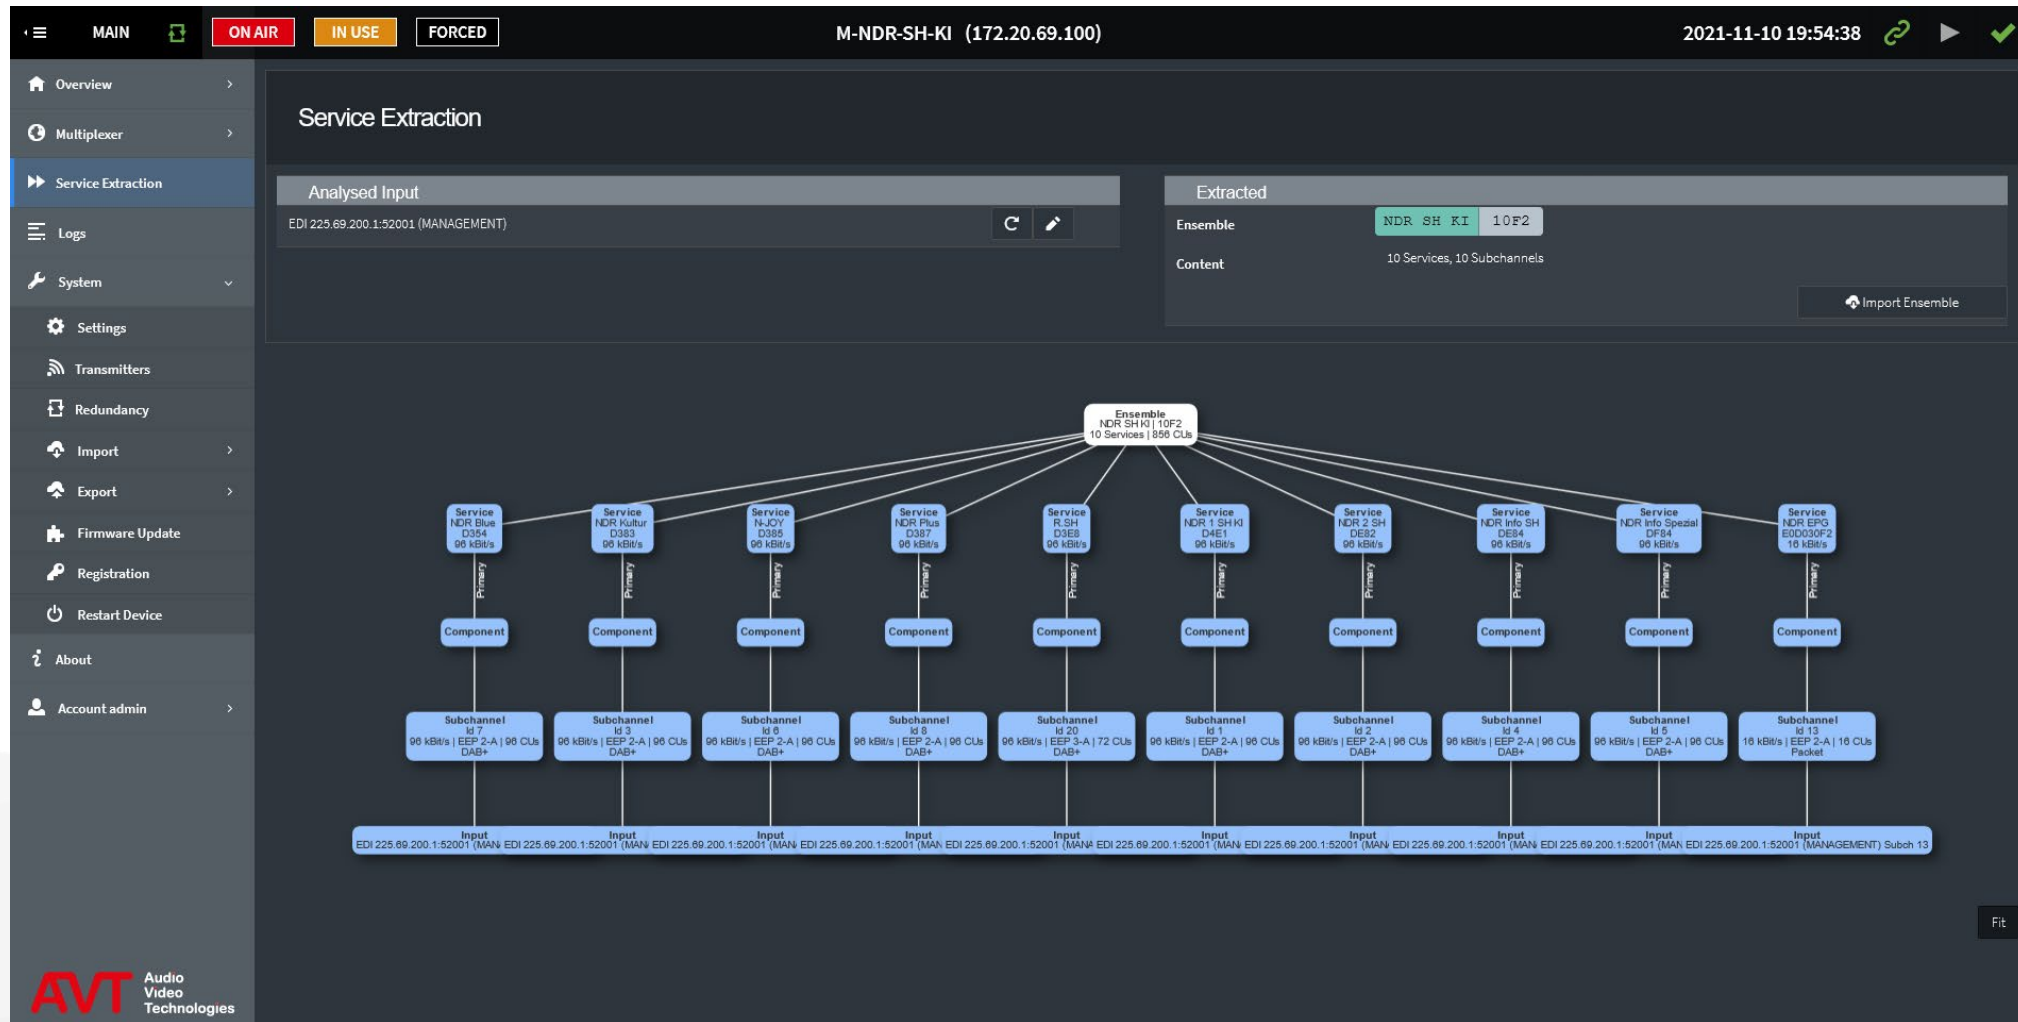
MAIN ON AIR IN USE FORCED M-NDR-SH-KI (172.20.69.100) 2021-11-10 19:54:38

Overview
Multiplexer
Service Extraction
Logs
System
Settings
Transmitters
Redundancy
Import
Export
Firmware Update
Registration
Restart Device
About
Account admin

Service Extraction

Analysed Input
EDI 225.69.200.1:52001 (MANAGEMENT)

Extracted
Ensemble NDR SH KI 10F2
Content 10 Services, 10 Subchannels
Import Ensemble

Ensemble
NDR SH KI | 10F2
10 Services | 856 CUs

Service NDR Blue D354 96 kBit/s
Service NDR Kultur D383 96 kBit/s
Service N-JOY D385 96 kBit/s
Service NDR Plus D387 96 kBit/s
Service R.SH D3E8 96 kBit/s
Service NDR 1 SH KI D4E1 96 kBit/s
Service NDR 2 SH DE82 96 kBit/s
Service NDR Info SH DE84 96 kBit/s
Service NDR Info Spezial DF84 96 kBit/s
Service NDR EPG E0D030F2 16 kBit/s

Primary Primary Primary Primary Primary Primary Primary Primary Primary Primary

Component Component Component Component Component Component Component Component Component Component

Subchannel Id 7 96 kBit/s | EEP 2-A | 96 CUs DAB+
Subchannel Id 3 96 kBit/s | EEP 2-A | 96 CUs DAB+
Subchannel Id 6 96 kBit/s | EEP 2-A | 96 CUs DAB+
Subchannel Id 8 96 kBit/s | EEP 2-A | 96 CUs DAB+
Subchannel Id 20 96 kBit/s | EEP 3-A | 72 CUs DAB+
Subchannel Id 1 96 kBit/s | EEP 2-A | 96 CUs DAB+
Subchannel Id 2 96 kBit/s | EEP 2-A | 96 CUs DAB+
Subchannel Id 4 96 kBit/s | EEP 2-A | 96 CUs DAB+
Subchannel Id 5 96 kBit/s | EEP 2-A | 96 CUs DAB+
Subchannel Id 13 16 kBit/s | EEP 2-A | 16 CUs Packet

Input EDI 225.69.200.1:52001 (MAN
Input EDI 225.69.200.1:52001 (MAN
Input EDI 225.69.200.1:52001 (MAN
Input EDI 225.69.200.1:52001 (MAN
Input EDI 225.69.200.1:52001 (MAN
Input EDI 225.69.200.1:52001 (MAN
Input EDI 225.69.200.1:52001 (MAN
Input EDI 225.69.200.1:52001 (MAN
Input EDI 225.69.200.1:52001 (MAN
Input EDI 225.69.200.1:52001 (MANAGEMENT) Subch 13

Fit

AVT Audio Video Technologies